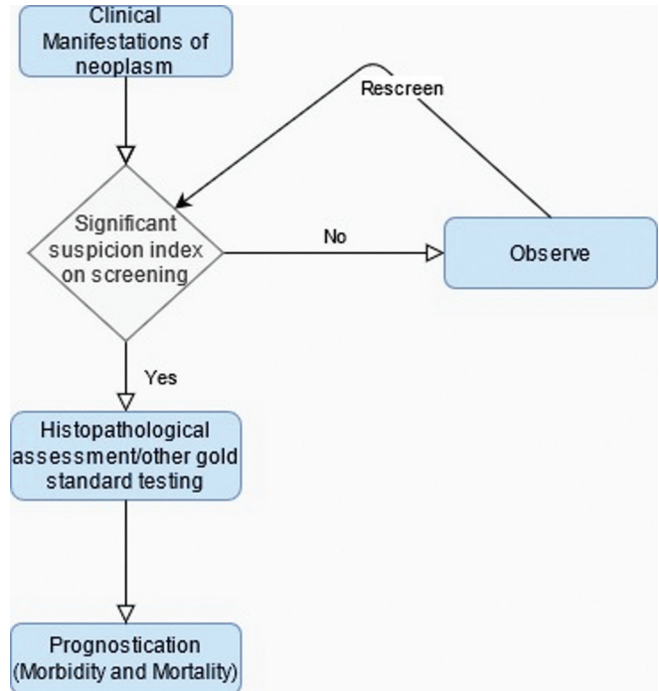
Clinical Manifestations of neoplasm

Rescreen

Significant suspicion index on screening

No

Observe

Yes

Histopathological assessment/other gold standard testing

Prognostication (Morbidity and Mortality)